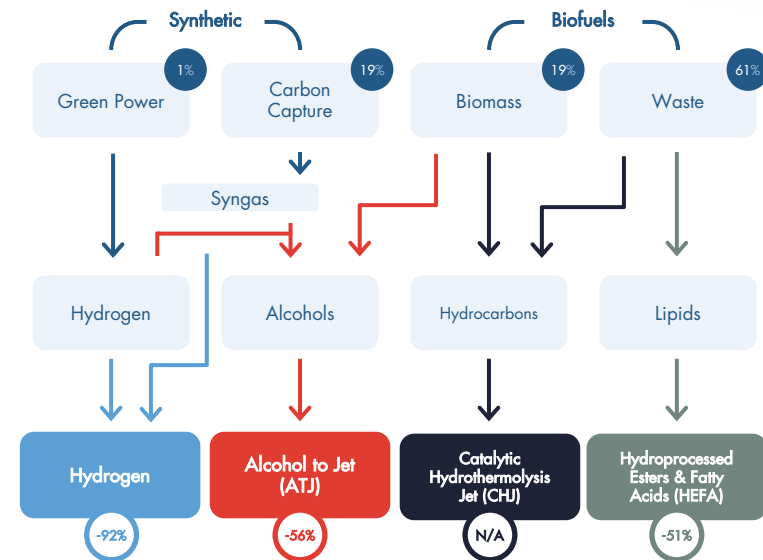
Synthetic

Biofuels

Green Power 1%

Carbon Capture 19%

Biomass 19%

Waste 61%

Syngas

Hydrogen

Alcohols

Hydrocarbons

Lipids

Hydrogen -92%

Alcohol to Jet (ATJ) -56%

Catalytic Hydrothermolysis Jet (CHJ) N/A

Hydroprocessed Esters & Fatty Acids (HEFA) -51%